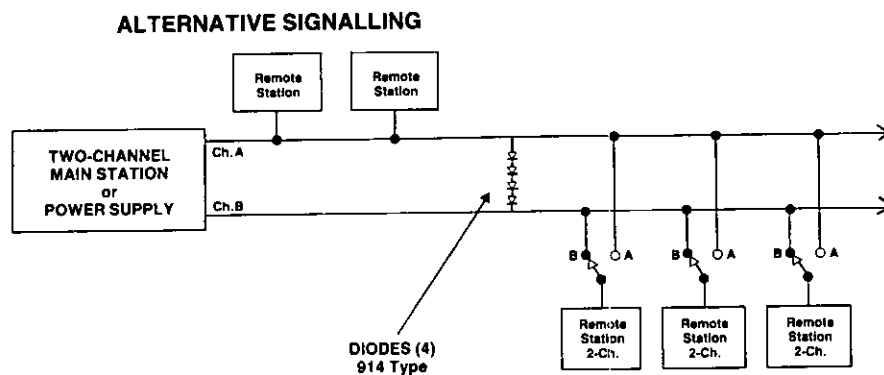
ALTERNATIVE SIGNALLING

Remote Station

Remote Station

TWO-CHANNEL MAIN STATION or POWER SUPPLY

Ch. A

Ch. B

B

A

B

A

B

A

Remote Station 2-Ch.

Remote Station 2-Ch.

Remote Station 2-Ch.

DIODES (4) 914 Type